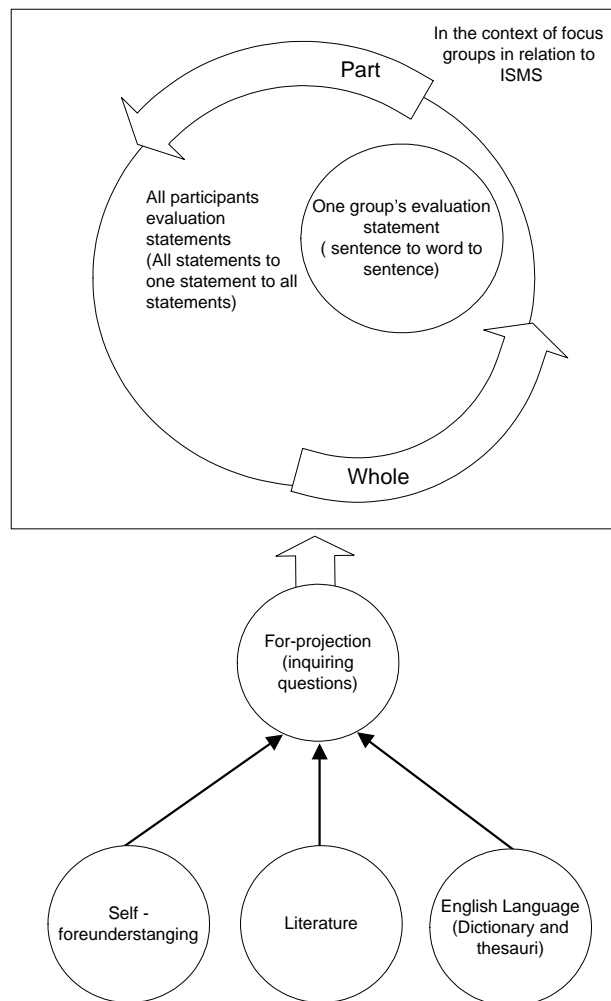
In the context of focus groups in relation to ISMS

Part

All participants evaluation statements (All statements to one statement to all statements)

One group's evaluation statement ( sentence to word to sentence)

Whole

For-projection (inquiring questions)

Self - foreunderstanging

Literature

English Language (Dictionary and thesauri)